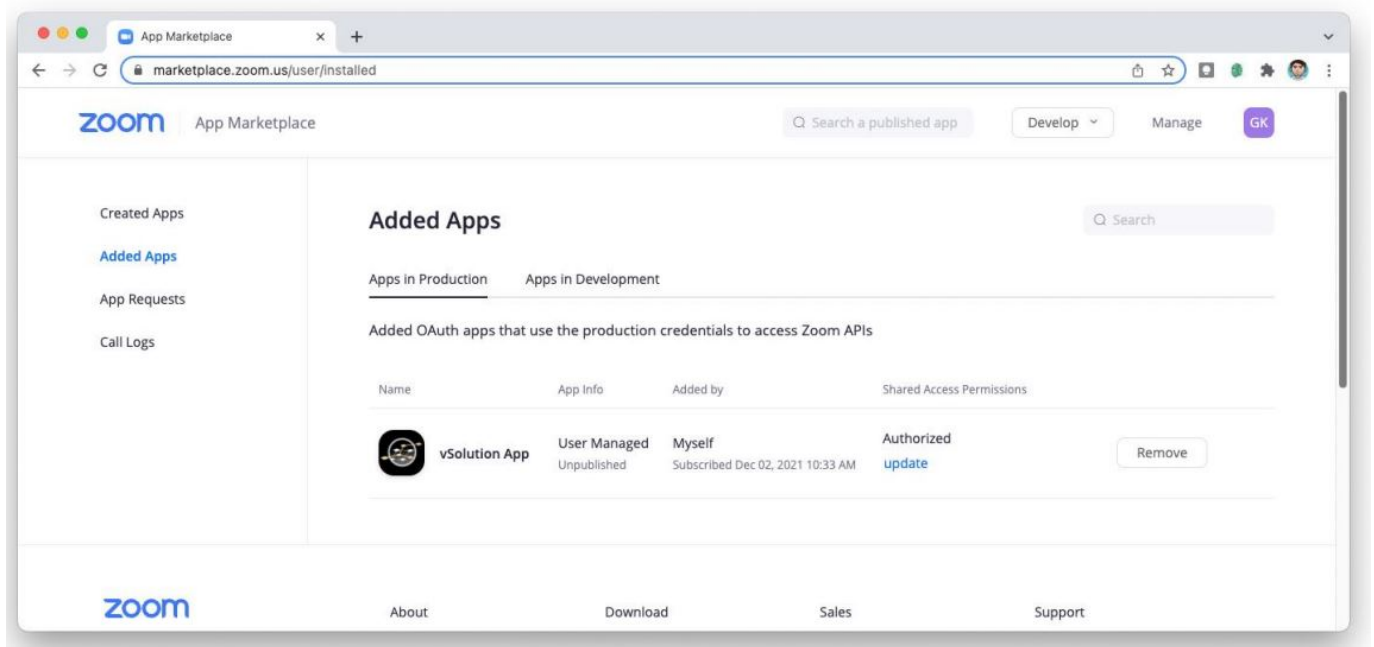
App Marketplace

marketplace.zoom.us/user/installed

zoom App Marketplace

Search a published app

Develop

Manage

GK

Created Apps

Added Apps

App Requests

Call Logs

Added Apps

Search

Apps in Production

Apps in Development

Added OAuth apps that use the production credentials to access Zoom APIs

| Name | App Info | Added by | Shared Access Permissions | |
|---|---|---|---|---|
| vSolution App | User Managed Unpublished | Myself Subscribed Dec 02, 2021 10:33 AM | Authorized update | Remove |

zoom

About

Download

Sales

Support